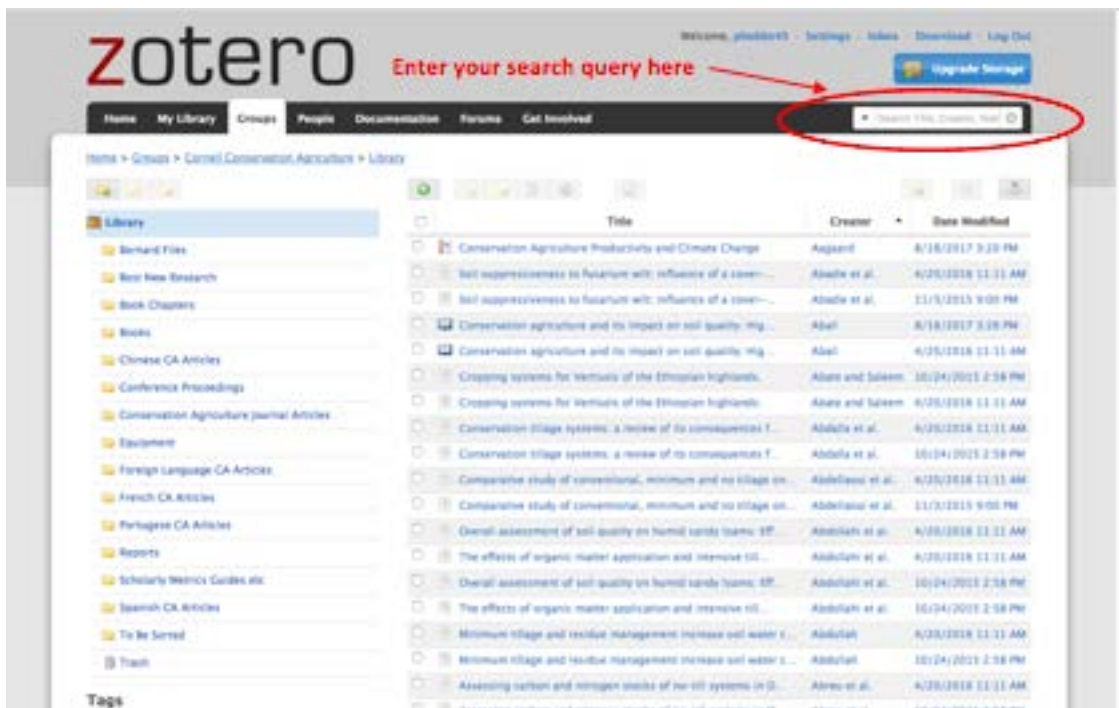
zotero

Enter your search query here

Welcome, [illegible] · Settings · Inbox · Download · Log Out

Upgrade Storage

Home | My Library | Groups | People | Documentation | Forums | Get Involved

Search Title, Creator, Year

Home > Groups > Cornell Conservation Agriculture > Library

Library
Bernard Files
Best New Research
Book Chapters
Books
Chinese CA Articles
Conference Proceedings
Conservation Agriculture Journal Articles
Equipment
Foreign Language CA Articles
French CA Articles
Portugese CA Articles
Reports
Scholarly Metrics Guides etc
Spanish CA Articles
To Be Sorted
Trash

Tags

| Title | Creator | Date Modified |
|---|---|---|
| Conservation Agriculture Productivity and Climate Change | Aagaard | 8/18/2017 3:20 PM |
| Soil suppressiveness to fusarium wilt: influence of a cover-... | Abadie et al. | 4/20/2018 11:11 AM |
| Soil suppressiveness to fusarium wilt: influence of a cover-... | Abadie et al. | 11/5/2015 9:00 PM |
| Conservation agriculture and its impact on soil quality: Hig... | Abail | 8/18/2017 3:20 PM |
| Conservation agriculture and its impact on soil quality: Hig... | Abail | 4/20/2018 11:11 AM |
| Cropping systems for Vertisols of the Ethiopian highlands. | Abate and Saleem | 10/24/2015 2:58 PM |
| Cropping systems for Vertisols of the Ethiopian highlands. | Abate and Saleem | 4/20/2018 11:11 AM |
| Conservation tillage systems: a review of its consequences f... | Abdalla et al. | 4/20/2018 11:11 AM |
| Conservation tillage systems: a review of its consequences f... | Abdalla et al. | 10/24/2015 2:58 PM |
| Comparative study of conventional, minimum and no tillage on... | Abdellaoui et al. | 4/20/2018 11:11 AM |
| Comparative study of conventional, minimum and no tillage on... | Abdellaoui et al. | 11/3/2015 9:00 PM |
| Overall assessment of soil quality on humid sandy loams: Eff... | Abdollahi et al. | 4/20/2018 11:11 AM |
| The effects of organic matter application and intensive till... | Abdollahi et al. | 4/20/2018 11:11 AM |
| Overall assessment of soil quality on humid sandy loams: Eff... | Abdollahi et al. | 10/24/2015 2:58 PM |
| The effects of organic matter application and intensive till... | Abdollahi et al. | 10/24/2015 2:58 PM |
| Minimum tillage and residue management increase soil water c... | Abdullah | 4/20/2018 11:11 AM |
| Minimum tillage and residue management increase soil water c... | Abdullah | 10/24/2015 2:58 PM |
| Assessing carbon and nitrogen stocks of no-till systems in D... | Abreu et al. | 4/20/2018 11:11 AM |